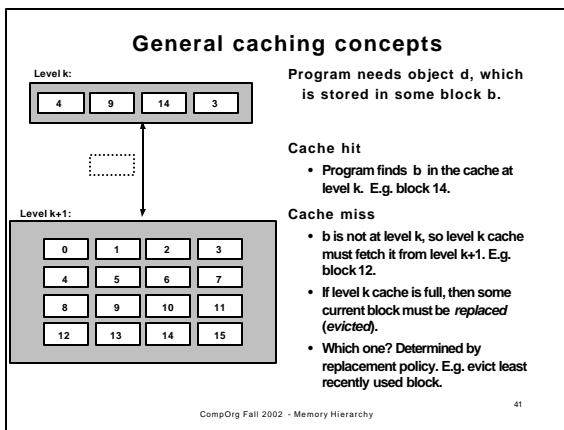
General caching concepts

Level k:

4 9 14 3

Level k+1:

0 1 2 3
4 5 6 7
8 9 10 11
12 13 14 15

Program needs object d, which is stored in some block b.

Cache hit

• Program finds b in the cache at level k. E.g. block 14.

Cache miss

• b is not at level k, so level k cache must fetch it from level k+1. E.g. block 12.

• If level k cache is full, then some current block must be *replaced* (*evicted*).

• Which one? Determined by replacement policy. E.g. evict least recently used block.

41

CompOrg Fall 2002 - Memory Hierarchy